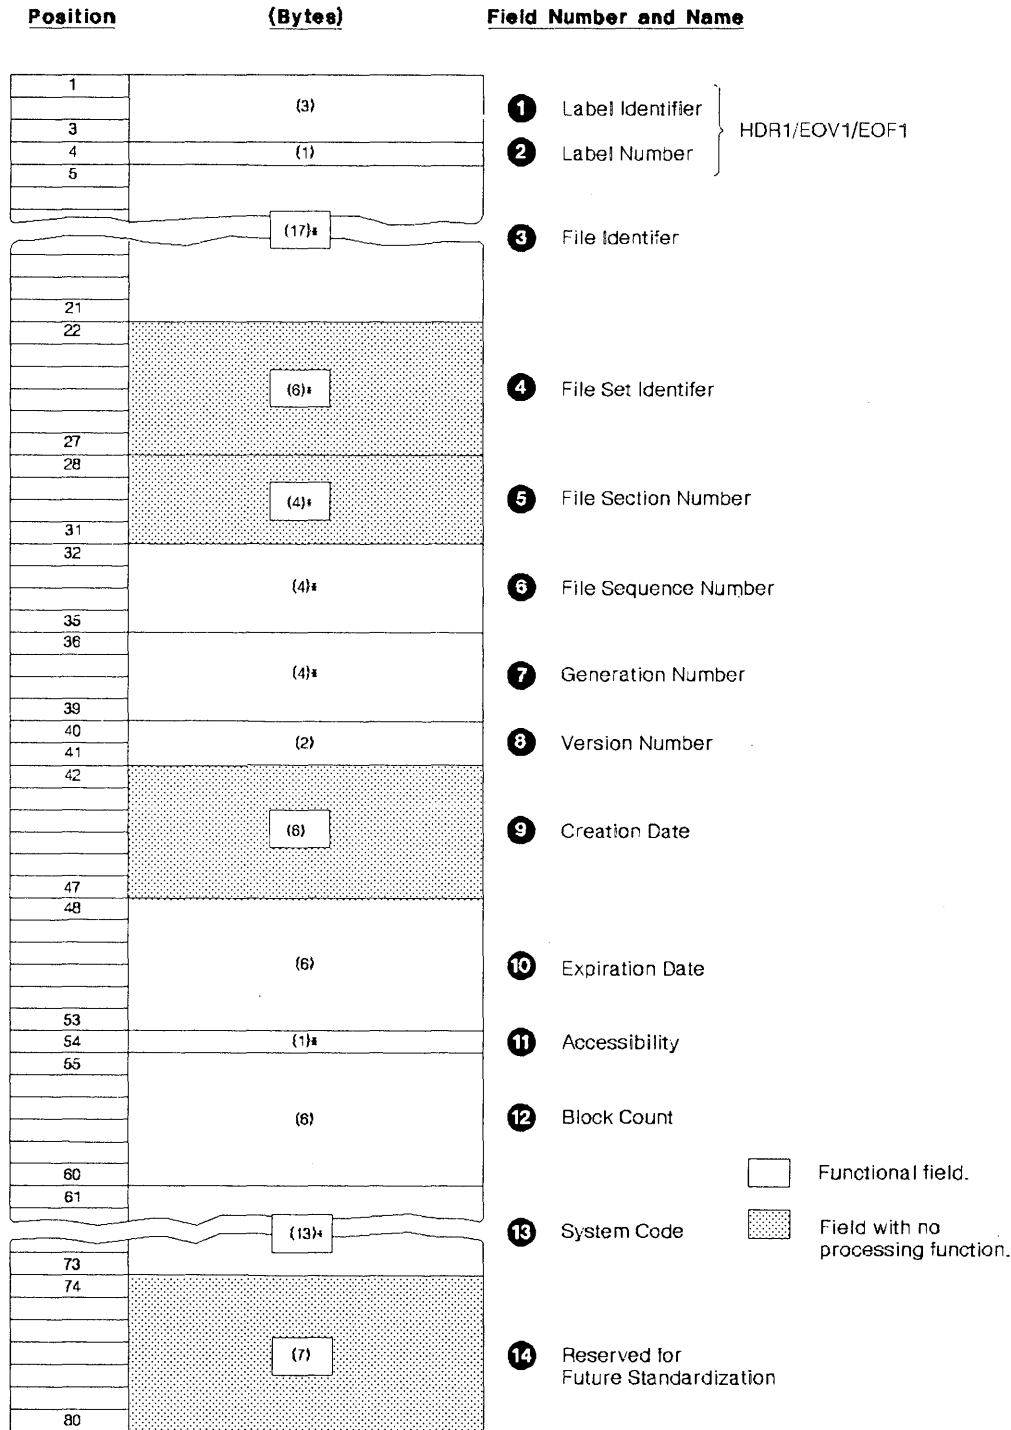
Position (Bytes) Field Number and Name

1
(3)
3
4 (1)
5
(17)*
21
22
(6)*
27
28
(4)*
31
32
(4)*
35
36
(4)*
39
40
(2)
41
42
(6)
47
48
(6)
53
54 (1)*
55
(6)
60
61
(13)*
73
74
(7)
80

1 Label Identifier
2 Label Number
HDR1/EOV1/EOF1
3 File Identifer
4 File Set Identifer
5 File Section Number
6 File Sequence Number
7 Generation Number
8 Version Number
9 Creation Date
10 Expiration Date
11 Accessibility
12 Block Count
13 System Code
14 Reserved for Future Standardization

Functional field.
Field with no processing function.